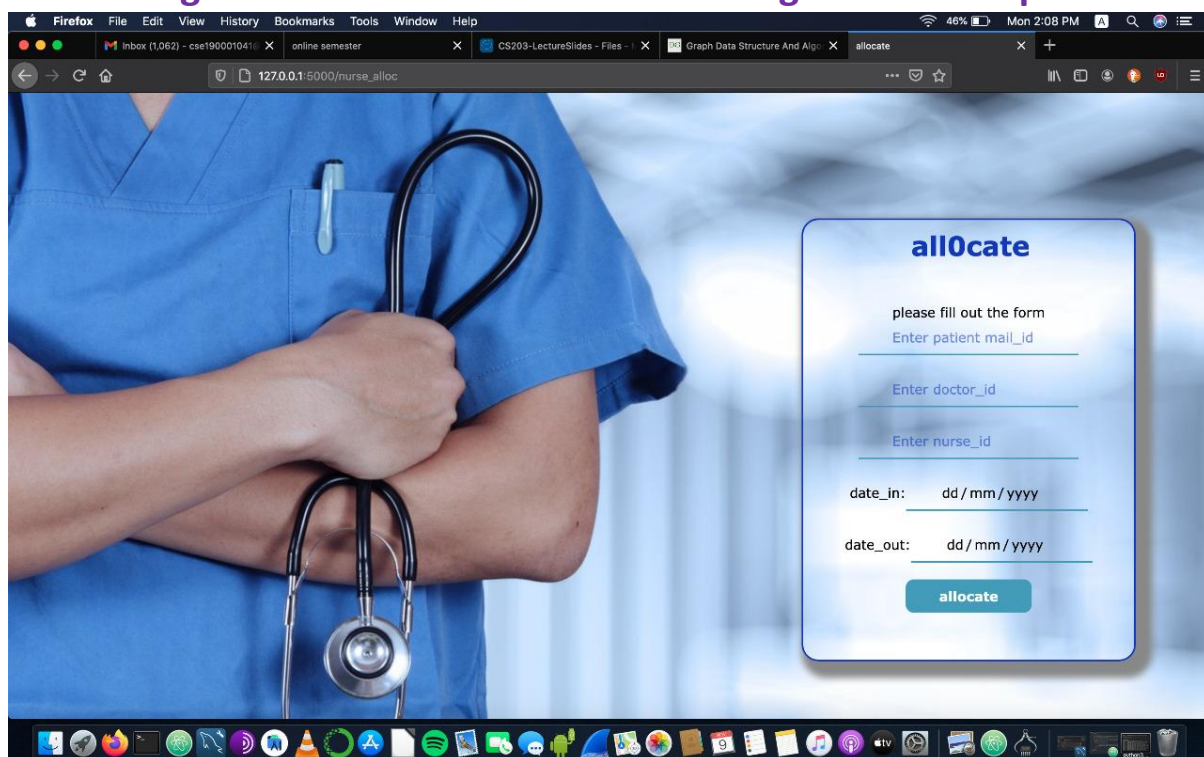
Firefox File Edit View History Bookmarks Tools Window Help

46% Mon 2:08 PM

Inbox (1,062) - cse19000104 | online semester | CS203-LectureSlides - Files | Graph Data Structure And Algo | allocate

127.0.0.1:5000/nurse_alloc

all0cate

please fill out the form

Enter patient mail_id

Enter doctor_id

Enter nurse_id

date_in: dd / mm / yyyy

date_out: dd / mm / yyyy

allocate